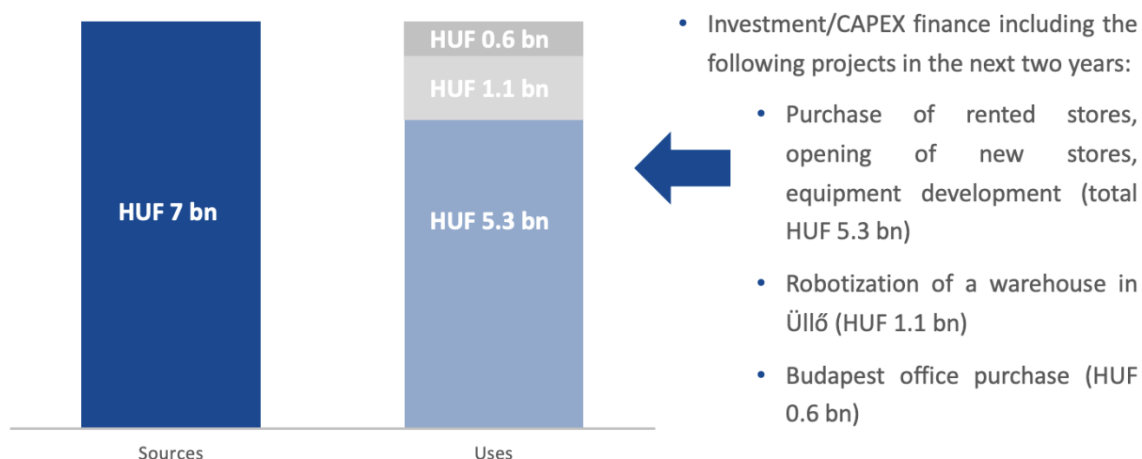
HUF 7 bn

HUF 0.6 bn
HUF 1.1 bn
HUF 5.3 bn

Sources
Uses

• Investment/CAPEX finance including the following projects in the next two years:
• Purchase of rented stores, opening of new stores, equipment development (total HUF 5.3 bn)
• Robotization of a warehouse in Üllő (HUF 1.1 bn)
• Budapest office purchase (HUF 0.6 bn)